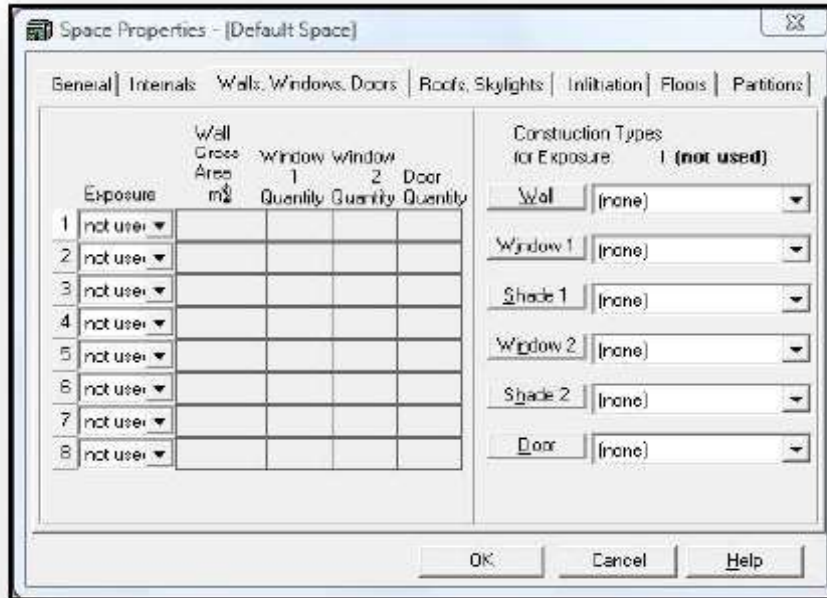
Space Properties - [Default Space]

General | Internals | Walls, Windows, Doors | Roofs, Skylights | Infiltration | Floors | Partitions

| | Exposure | Wall Gross Area m² | Window 1 Quantity | Window 2 Quantity | Door Quantity |
|---|---|---|---|---|---|
| 1 | not usei | | | | |
| 2 | not usei | | | | |
| 3 | not usei | | | | |
| 4 | not usei | | | | |
| 5 | not usei | | | | |
| 6 | not usei | | | | |
| 7 | not usei | | | | |
| 8 | not usei | | | | |

Construction Types for Exposure 1 (not used)

Wall (none)
Window 1 (none)
Shade 1 (none)
Window 2 (none)
Shade 2 (none)
Door (none)

OK Cancel Help